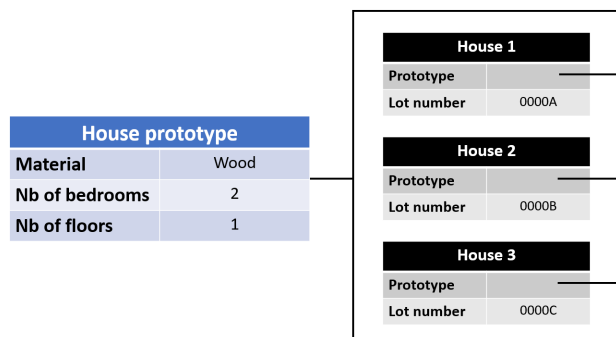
| House prototype | |
|---|---|
| Material | Wood |
| Nb of bedrooms | 2 |
| Nb of floors | 1 |

| House 1 | |
|---|---|
| Prototype | |
| Lot number | 0000A |

| House 2 | |
|---|---|
| Prototype | |
| Lot number | 0000B |

| House 3 | |
|---|---|
| Prototype | |
| Lot number | 0000C |